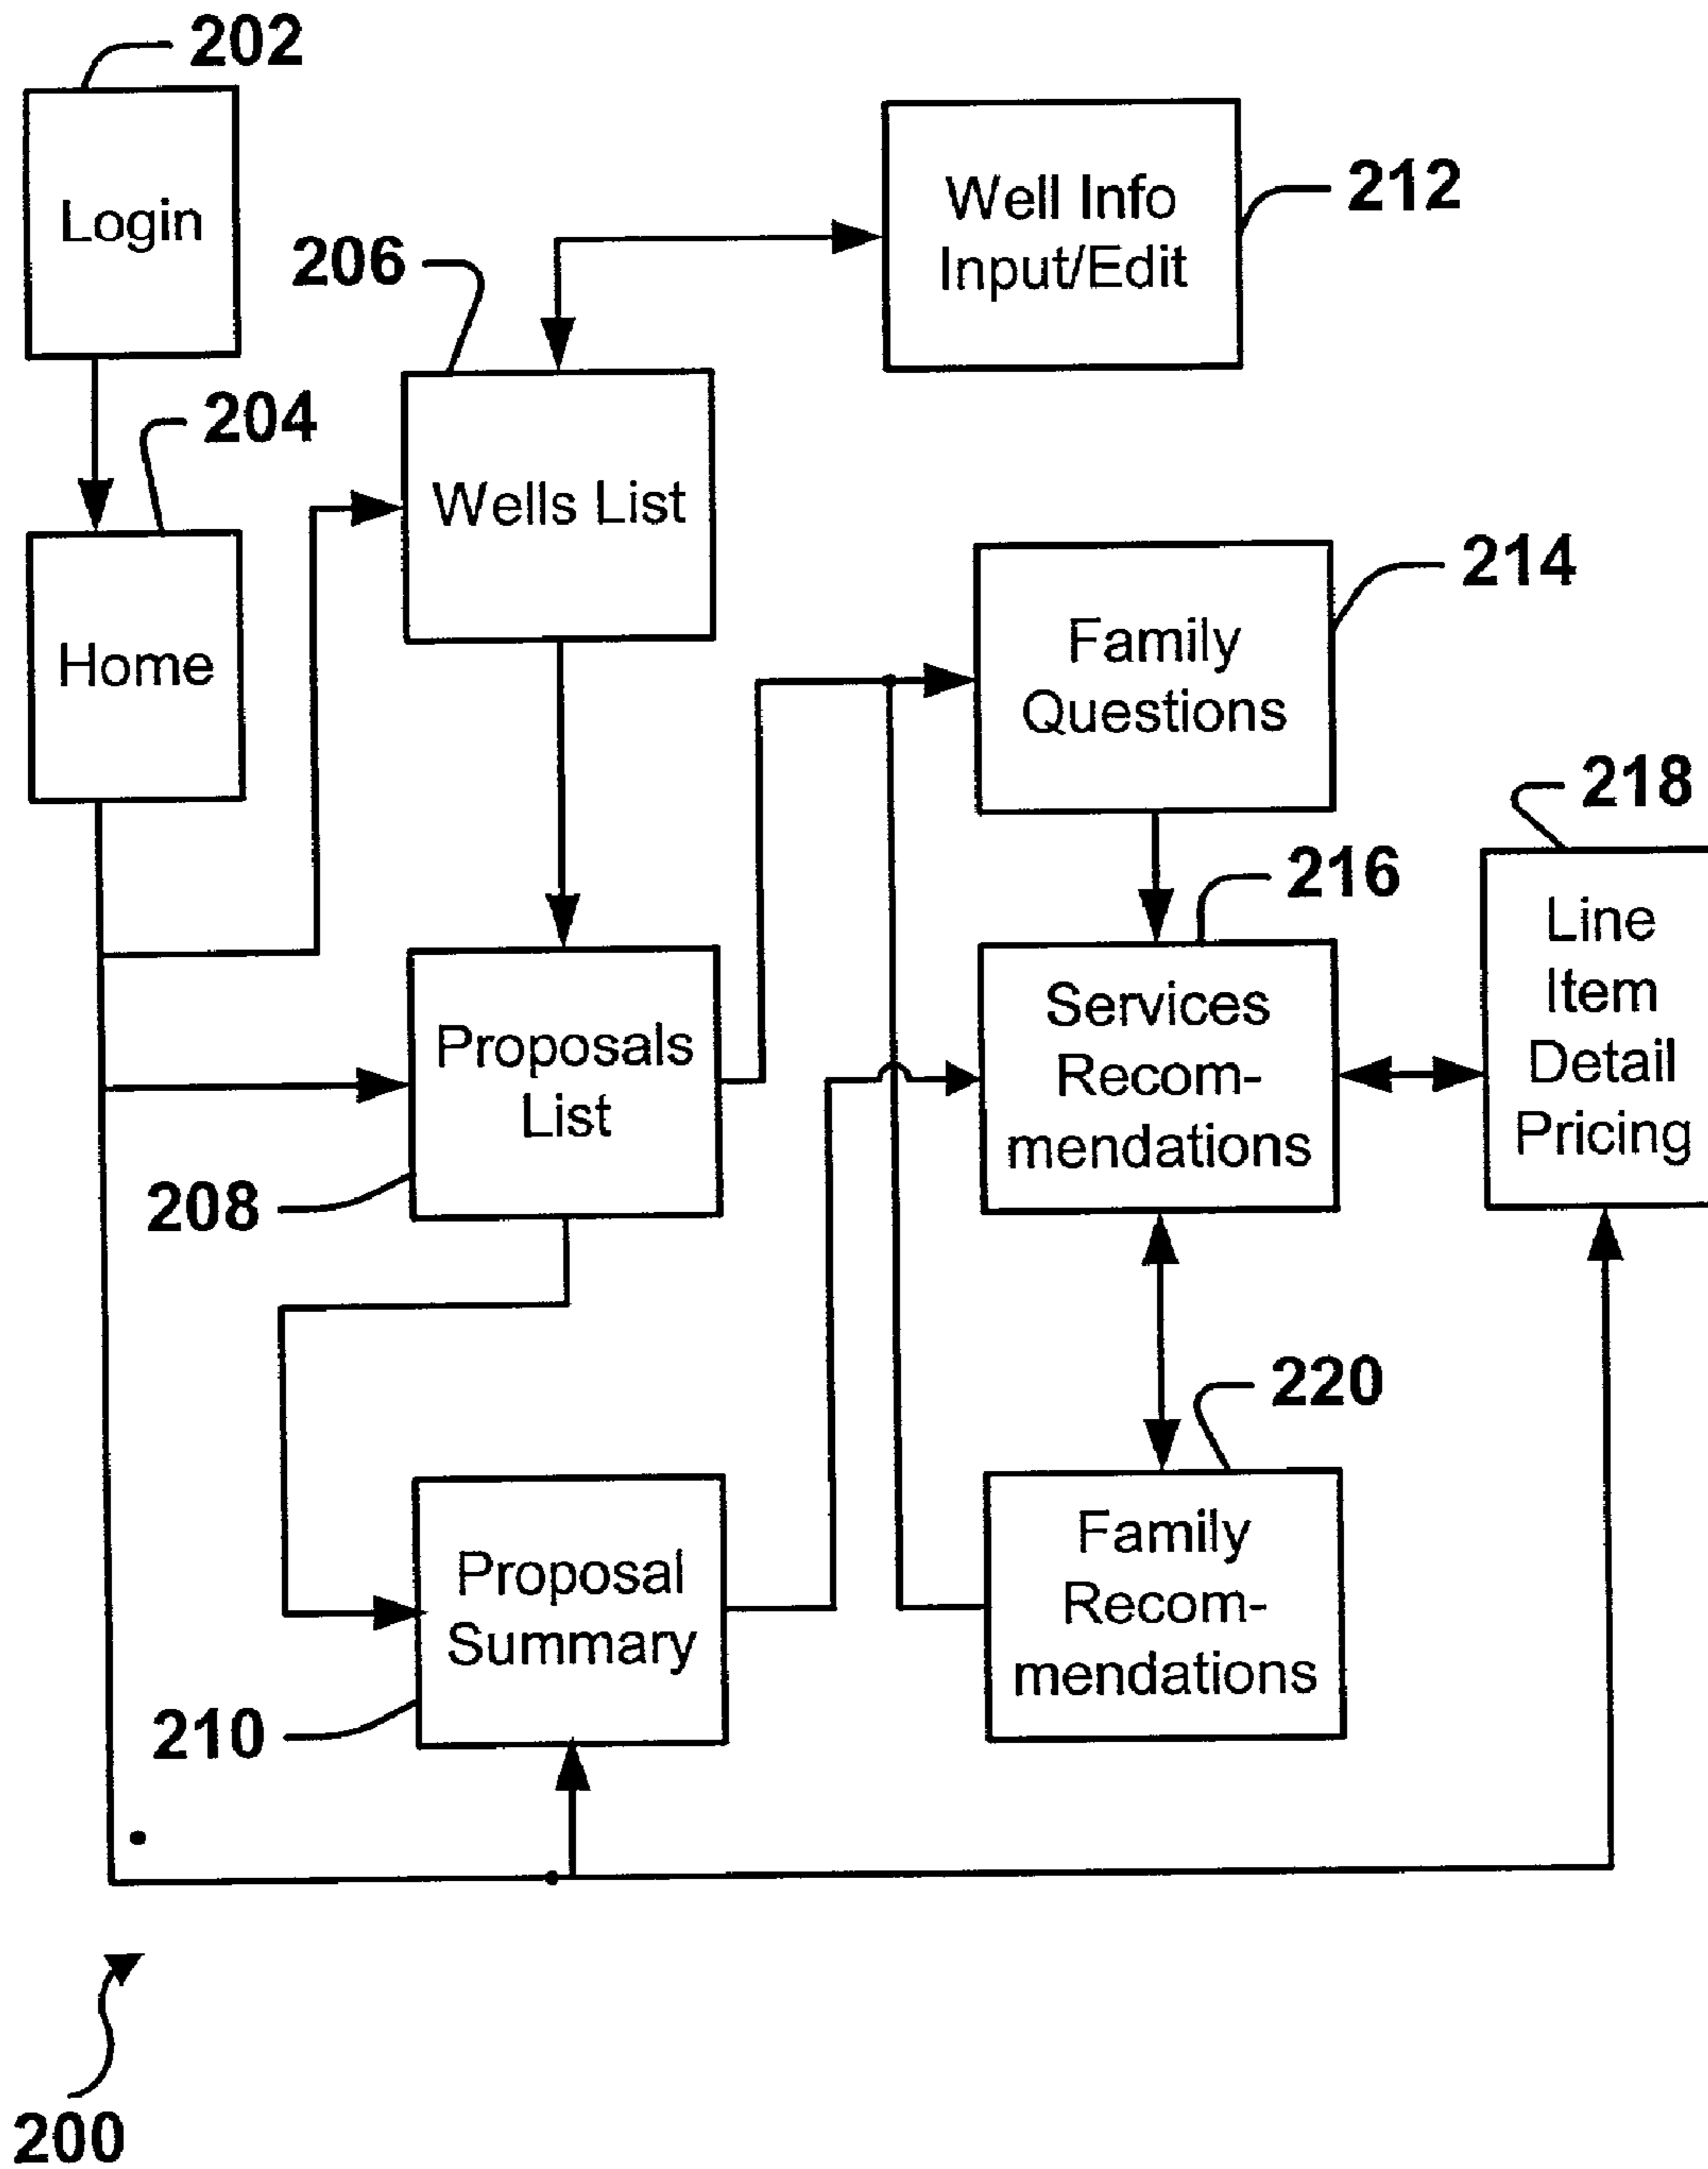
202
Login
206
Well Info Input/Edit
212
204
Wells List
Home
214
Family Questions
218
216
Line Item Detail Pricing
Services Recommendations
Proposals List
208
220
Proposal Summary
Family Recommendations
210
200